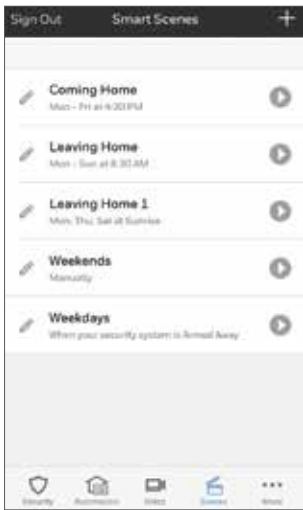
Sign Out

Smart Scenes

+

Coming Home
Mon - Fri at 4:30 PM

Leaving Home
Mon - Sun at 8:30 AM

Leaving Home 1
Mon, Thu, Sat at Sunrise

Weekends
Manually

Weekdays
When your security system is Armed Away

Security

Automation

Video

Scenes

More